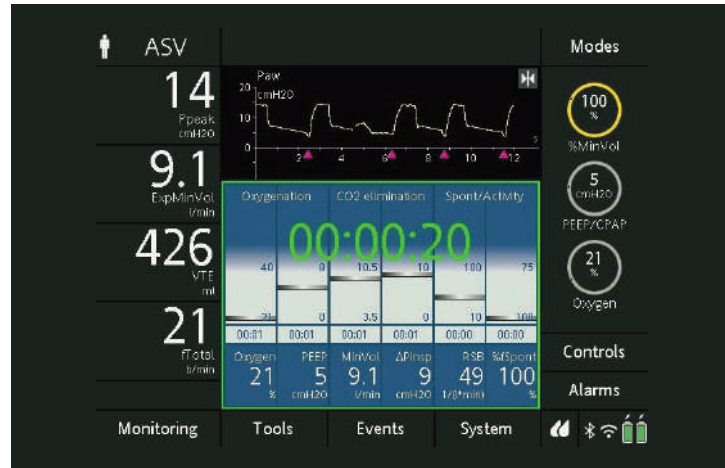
ASV

Modes

14
Ppeak
cmH2O

Paw
20 cmH2O
10
0
2 4 6 8 10 12
s

100
%
%MinVol

9.1
ExpMinVol
l/min

5
cmH2O
PEEP/CPAP

Oxygenation
CO2 elimination
Spont/Activity

00:00:20

426
VTE
ml

40
0
10.5
10
100
75

21
%
Oxygen

21
0
3.5
0
10
100

21
fTotal
b/min

00:01
00:01
00:01
00:01
00:00
00:00

Oxygen 21 %
PEEP 5 cmH2O
MinVol 9.1 l/min
ΔPinsp 9 cmH2O
RSB 49 1/(l*min)
%fSpont 100 %

Controls

Alarms

Monitoring
Tools
Events
System